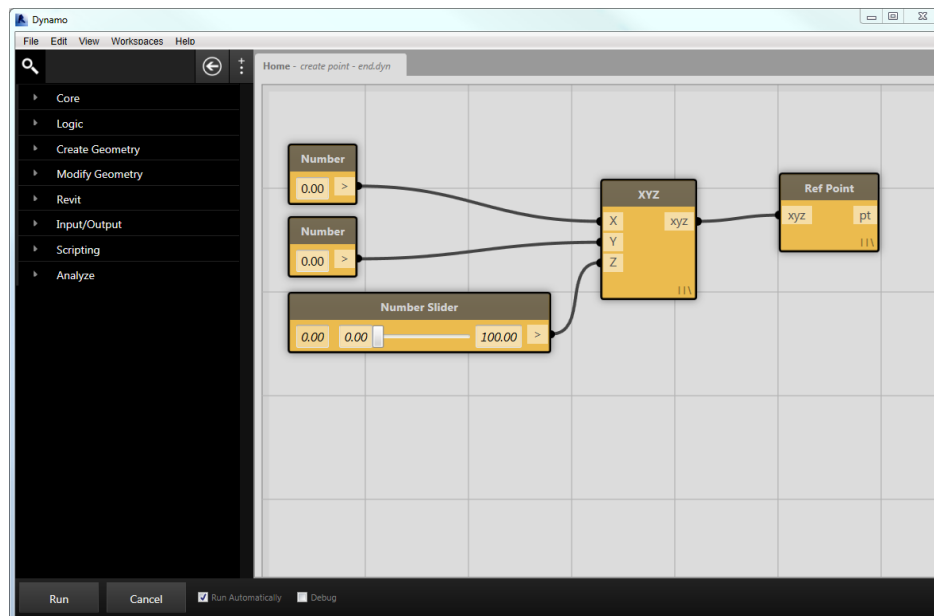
Dynamo

File Edit View Workspaces Help

Core
Logic
Create Geometry
Modify Geometry
Revit
Input/Output
Scripting
Analyze

Home - create point - end.dyn

Number
0.00 >

Number
0.00 >

Number Slider
0.00 0.00 100.00 >

XYZ
X
Y
Z
xyz
| | \

Ref Point
xyz
pt
| | \

Run
Cancel
Run Automatically
Debug